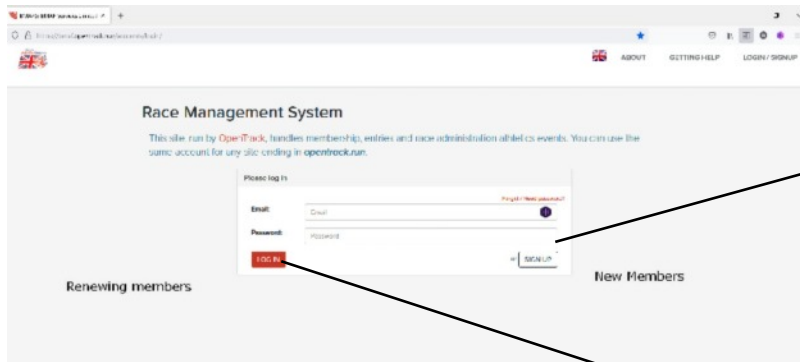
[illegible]

ABOUT GETTING HELP LOGIN / SIGNUP

Race Management System

This site, run by OpenTrack, handles membership, entries and race administration athletics events. You can use the same account for any site ending in opentrack.run.

Please log in

Forgot / Reset password?

Email: Email

Password: Password

LOG IN

or SIGN UP

New Members

Renewing members